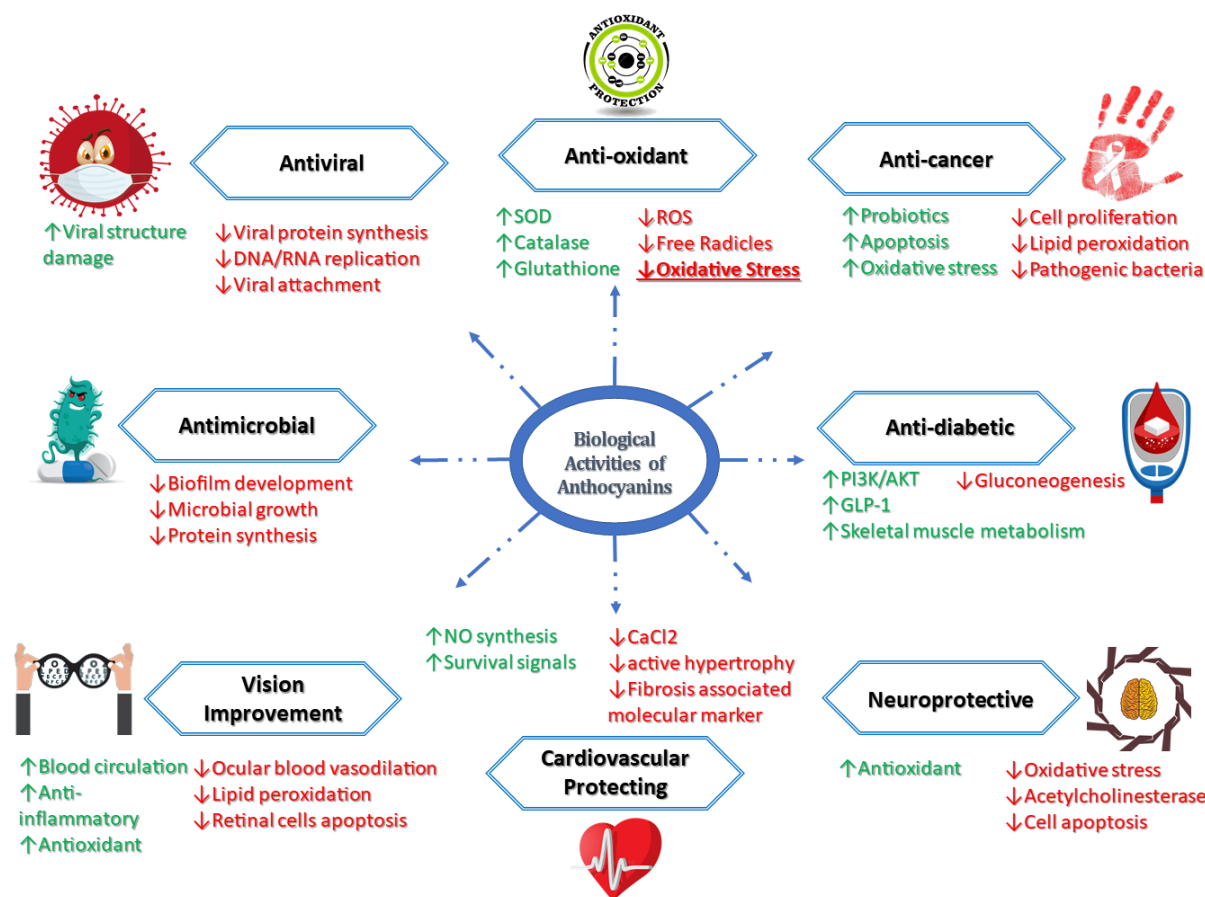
ANTIOXIDANT PROTECTION

Antiviral

↑Viral structure damage

↓Viral protein synthesis
↓DNA/RNA replication
↓Viral attachment

Anti-oxidant

↑SOD
↑Catalase
↑Glutathione

↓ROS
↓Free Radicles
↓Oxidative Stress

Anti-cancer

↑Probiotics
↑Apoptosis
↑Oxidative stress

↓Cell proliferation
↓Lipid peroxidation
↓Pathogenic bacteria

Antimicrobial

↓Biofilm development
↓Microbial growth
↓Protein synthesis

Biological Activities of Anthocyanins

Anti-diabetic

↑PI3K/AKT
↑GLP-1
↑Skeletal muscle metabolism

↓Gluconeogenesis

↑NO synthesis
↑Survival signals

↓CaCl2
↓active hypertrophy
↓Fibrosis associated molecular marker

Vision Improvement

↑Blood circulation
↑Anti-inflammatory
↑Antioxidant

↓Ocular blood vasodilation
↓Lipid peroxidation
↓Retinal cells apoptosis

Cardiovascular Protecting

Neuroprotective

↑Antioxidant

↓Oxidative stress
↓Acetylcholinesterase
↓Cell apoptosis